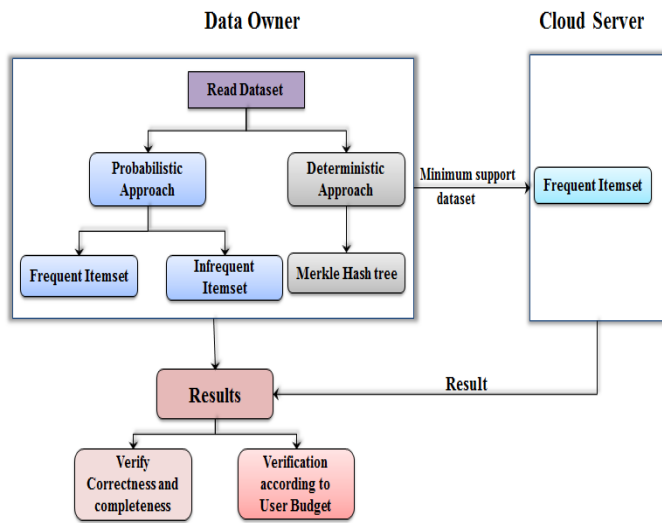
Data Owner

Cloud Server

Read Dataset

Probabilistic Approach

Deterministic Approach

Minimum support dataset

Frequent Itemset

Frequent Itemset

Infrequent Itemset

Merkle Hash tree

Results

Result

Verify Correctness and completeness

Verification according to User Budget